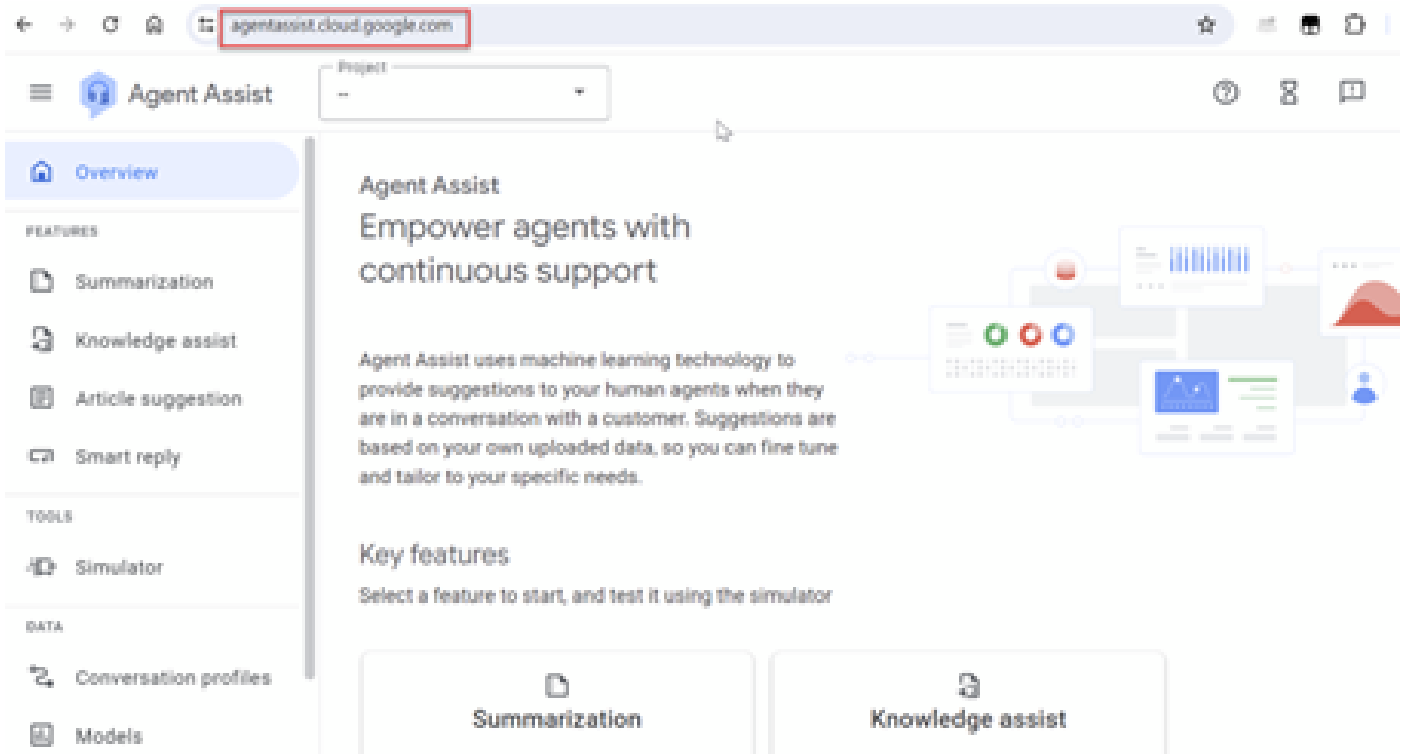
agentassist.cloud.google.com

Agent Assist

Project
--

Overview

FEATURES

Summarization

Knowledge assist

Article suggestion

Smart reply

TOOLS

Simulator

DATA

Conversation profiles

Models

Agent Assist

Empower agents with continuous support

Agent Assist uses machine learning technology to provide suggestions to your human agents when they are in a conversation with a customer. Suggestions are based on your own uploaded data, so you can fine tune and tailor to your specific needs.

Key features

Select a feature to start, and test it using the simulator

Summarization

Knowledge assist